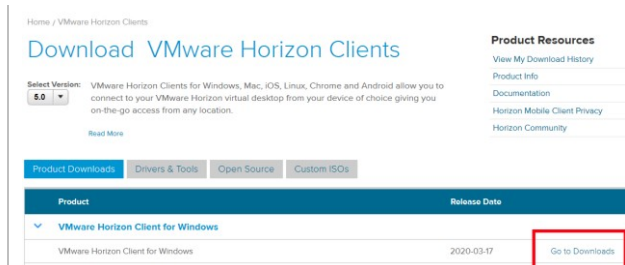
Home / VMware Horizon Clients

Download VMware Horizon Clients

Select Version:
5.0

VMware Horizon Clients for Windows, Mac, iOS, Linux, Chrome and Android allow you to connect to your VMware Horizon virtual desktop from your device of choice giving you on-the-go access from any location.

Read More

Product Resources
View My Download History
Product Info
Documentation
Horizon Mobile Client Privacy
Horizon Community

Product Downloads | Drivers & Tools | Open Source | Custom ISOs

| Product | Release Date | |
|---|---|---|
| VMware Horizon Client for Windows | | |
| VMware Horizon Client for Windows | 2020-03-17 | Go to Downloads |